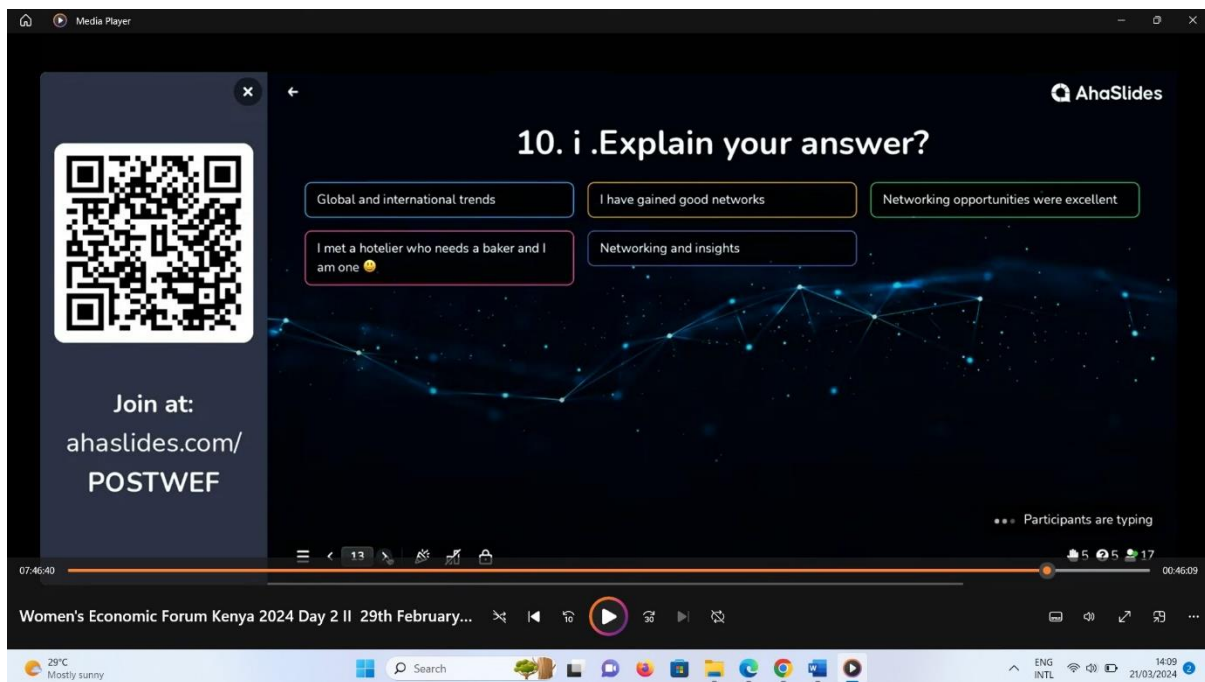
Media Player

AhaSlides

10. i .Explain your answer?

Global and international trends

I have gained good networks

Networking opportunities were excellent

I met a hotelier who needs a baker and I am one 😃

Networking and insights

Join at:
ahaslides.com/
POSTWEF

Participants are typing

13

5 5 17

07:46:40

00:46:09

Women's Economic Forum Kenya 2024 Day 2 II 29th February...

10

30

29°C
Mostly sunny

Search

ENG
INTL

14:09
21/03/2024